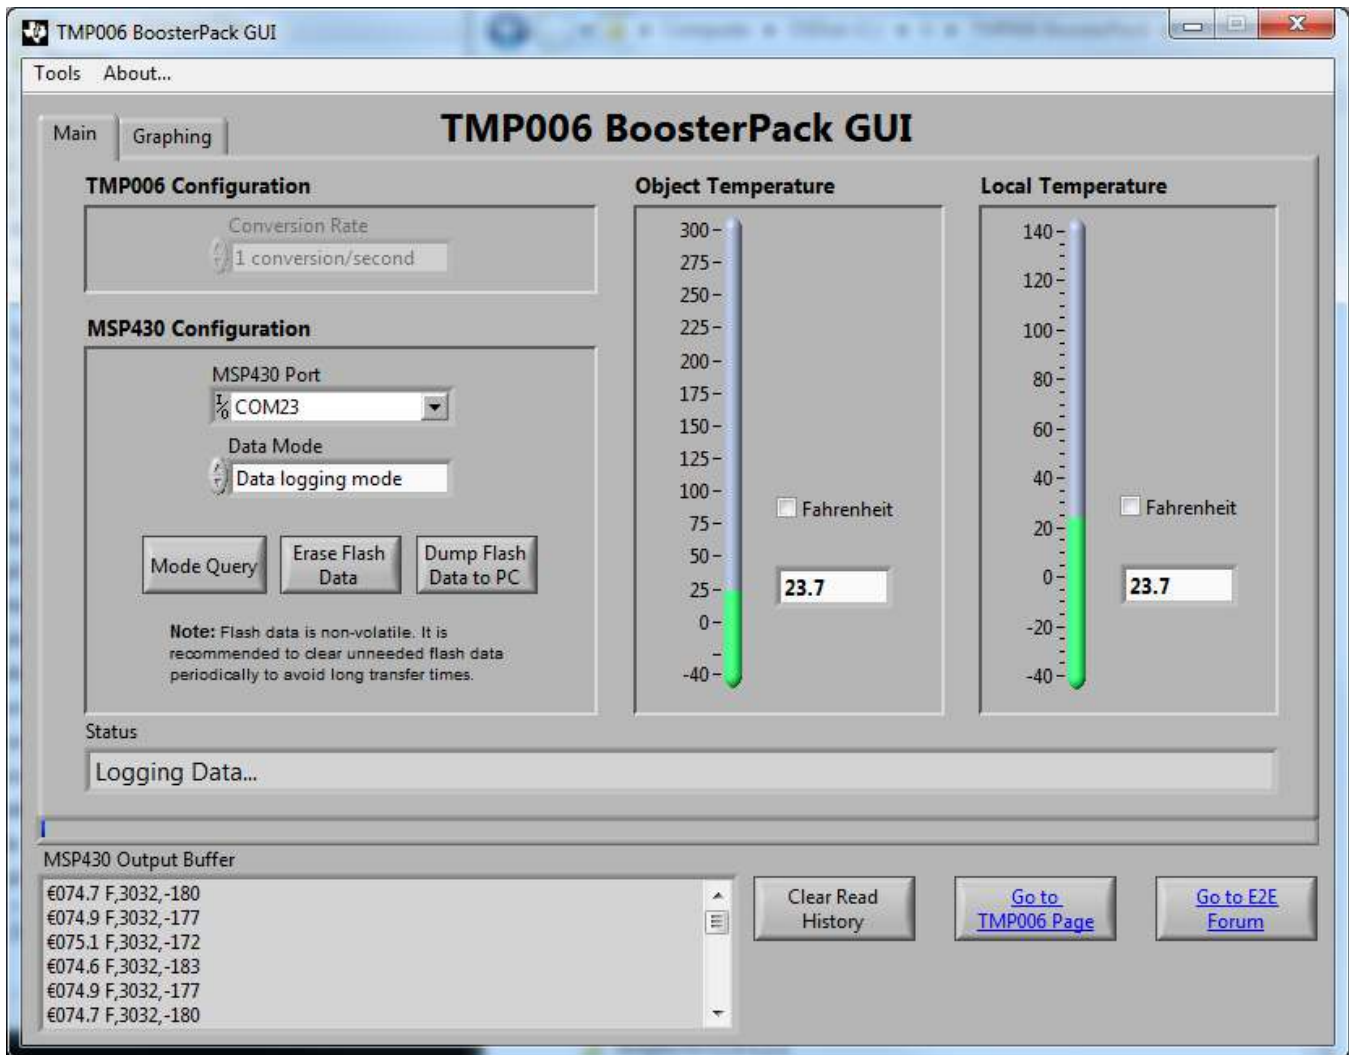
TMP006 BoosterPack GUI

Tools About...

Main Graphing

TMP006 BoosterPack GUI

TMP006 Configuration

Conversion Rate

1 conversion/second

MSP430 Configuration

MSP430 Port

COM23

Data Mode

Data logging mode

Mode Query

Erase Flash Data

Dump Flash Data to PC

**Note:** Flash data is non-volatile. It is recommended to clear unneeded flash data periodically to avoid long transfer times.

Object Temperature

300
275
250
225
200
175
150
125
100
75
50
25
0
-40

Fahrenheit

23.7

Local Temperature

140
120
100
80
60
40
20
0
-20
-40

Fahrenheit

23.7

Status

Logging Data...

MSP430 Output Buffer

€074.7 F,3032,-180
€074.9 F,3032,-177
€075.1 F,3032,-172
€074.6 F,3032,-183
€074.9 F,3032,-177
€074.7 F,3032,-180

Clear Read History

Go to TMP006 Page

Go to E2E Forum